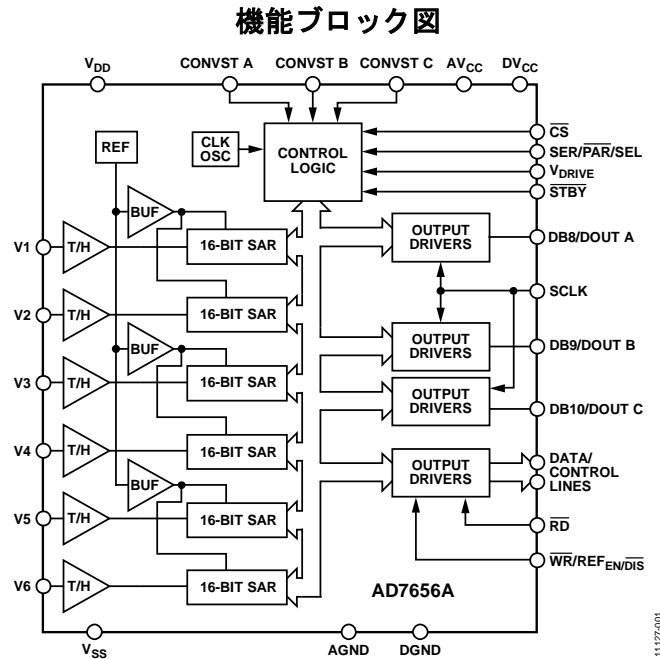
機能ブロック図

$V_{DD}$

CONVST A

CONVST B

CONVST C

$AV_{CC}$

$DV_{CC}$

REF

CLK OSC

CONTROL LOGIC

$\overline{CS}$

SER/$\overline{PAR}$/SEL

$V_{DRIVE}$

$\overline{STBY}$

BUF

V1

T/H

16-BIT SAR

OUTPUT DRIVERS

DB8/DOUT A

V2

T/H

16-BIT SAR

SCLK

BUF

V3

T/H

16-BIT SAR

OUTPUT DRIVERS

DB9/DOUT B

OUTPUT DRIVERS

DB10/DOUT C

V4

T/H

16-BIT SAR

OUTPUT DRIVERS

DATA/ CONTROL LINES

BUF

V5

T/H

16-BIT SAR

$\overline{RD}$

V6

T/H

16-BIT SAR

$\overline{WR}$/$REF_{EN/\overline{DIS}}$

AD7656A

$V_{SS}$

AGND

DGND

11127-001